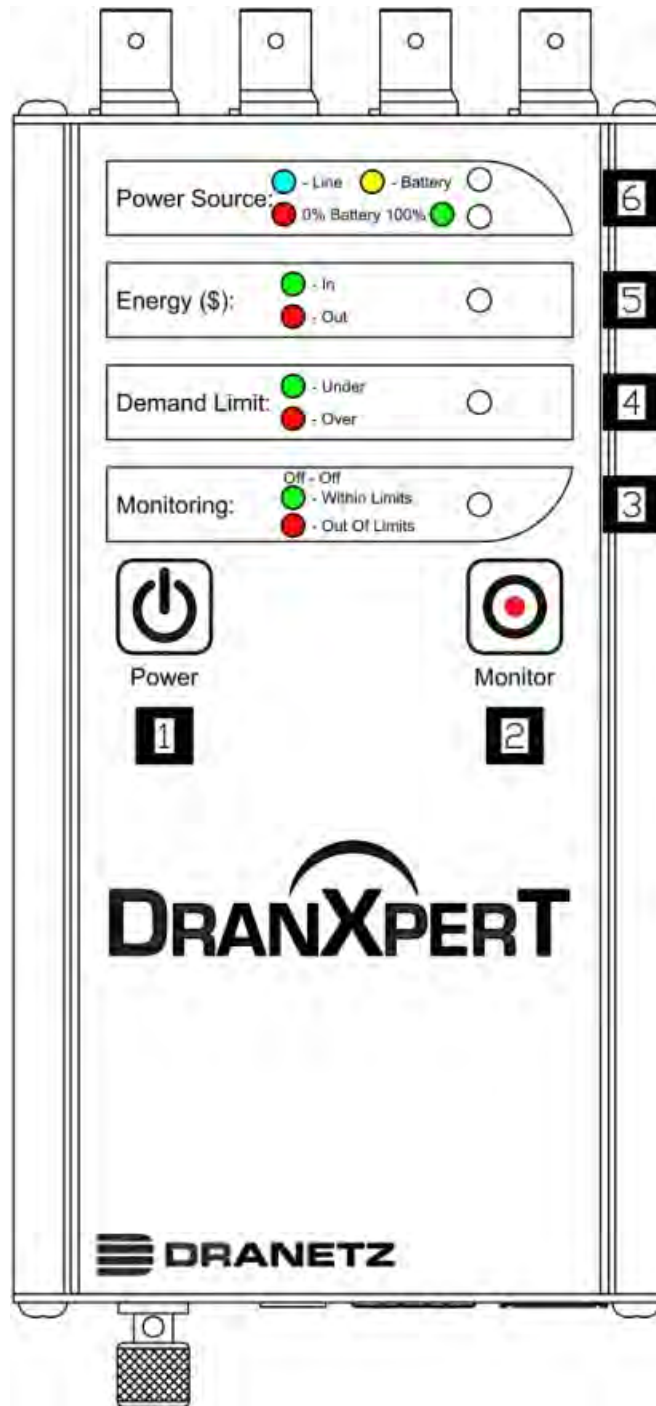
Power Source: - Line - Battery
0% Battery 100%

6

Energy ($): - In
- Out

5

Demand Limit: - Under
- Over

4

Monitoring: Off - Off
- Within Limits
- Out Of Limits

3

Power

1

Monitor

2

DRANXPERT

DRANETZ